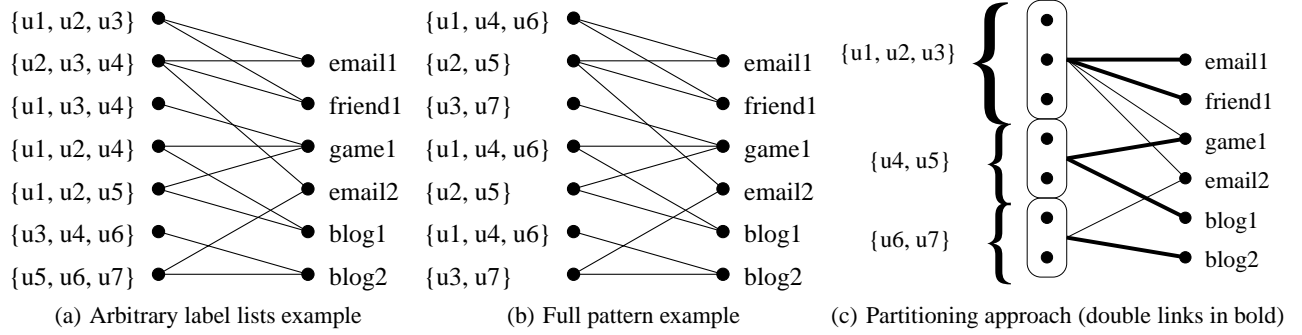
{u1, u2, u3}
{u2, u3, u4}
{u1, u3, u4}
{u1, u2, u4}
{u1, u2, u5}
{u3, u4, u6}
{u5, u6, u7}

email1
friend1
game1
email2
blog1
blog2

(a) Arbitrary label lists example

{u1, u4, u6}
{u2, u5}
{u3, u7}
{u1, u4, u6}
{u2, u5}
{u1, u4, u6}
{u3, u7}

email1
friend1
game1
email2
blog1
blog2

(b) Full pattern example

{u1, u2, u3}
{u4, u5}
{u6, u7}

email1
friend1
game1
email2
blog1
blog2

(c) Partitioning approach (double links in bold)